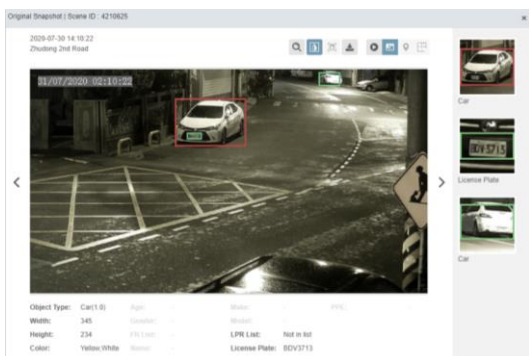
Original Snapshot | Scene ID : 4210625

2020-07-30 14:10:22
Zhudong 2nd Road

31/07/2020 02:10:22

BDV3713

Car

License Plate

Car

Object Type: Car(1.0)
Width: 345
Height: 234
Color: Yellow,White

Age: -
Gender: -
FR List: -
Name: -

Make: -
Model: -
LPR List: Not in list
License Plate: BDV3713

PPE: -